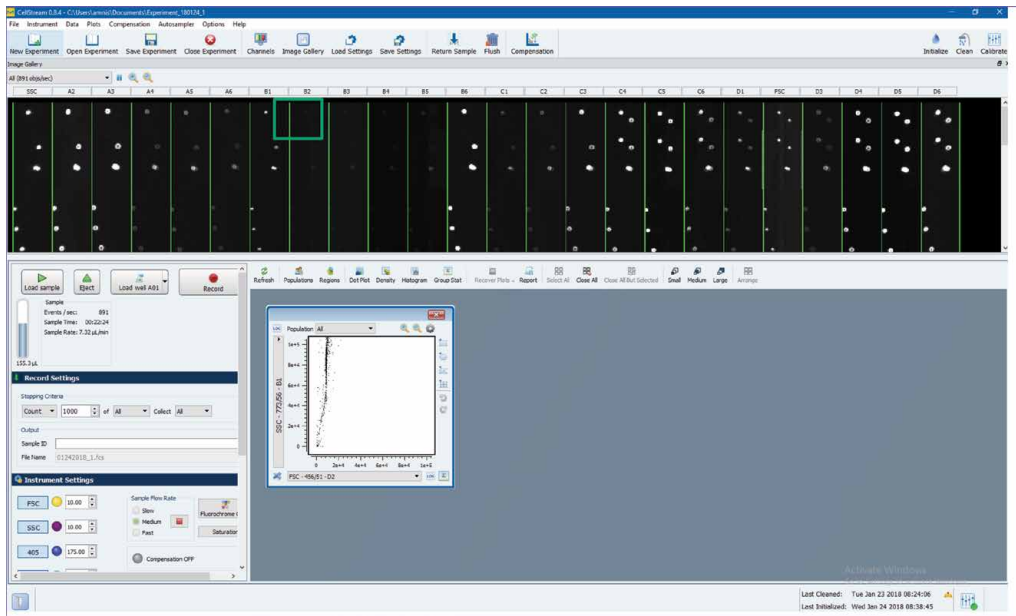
CellStream 0.8.4 - C:\Users\amnis\Documents\Experiment_180124_1

File Instrument Data Plots Compensation Autosampler Options Help

New Experiment Open Experiment Save Experiment Close Experiment Channels Image Gallery Load Settings Save Settings Return Sample Flush Compensation Initialize Clean Calibrate

Image Gallery

All (891 objs/sec)

SSC A2 A3 A4 A5 A6 B1 B2 B3 B4 B5 B6 C1 C2 C3 C4 C5 C6 D1 FSC D3 D4 D5 D6

Load sample Eject Load well A01 Record

Sample
Events / sec: 891
Sample Time: 00:22:24
Sample Rate: 7.32 µL/min

155.3 µL

Record Settings

Stopping Criteria
Count 1000 of All Collect All

Output
Sample ID
File Name 01242018_1.fcs

Instrument Settings

FSC 10.00
SSC 10.00
405 175.00

Sample Flow Rate
Slow
Medium
Fast

Fluorochrome
Saturation

Compensation OFF

Refresh Populations Regions Dot Plot Density Histogram Group Stat Recover Plots Report Select All Close All Close All But Selected Small Medium Large Arrange

Population All

SSC - 773/56 - B1

1e+5
8e+4
6e+4
4e+4
2e+4
0

0 2e+4 4e+4 6e+4 8e+4 1e+5

FSC - 456/51 - D2

Activate Windows

Last Cleaned: Tue Jan 23 2018 08:24:06
Last Initialized: Wed Jan 24 2018 08:38:45